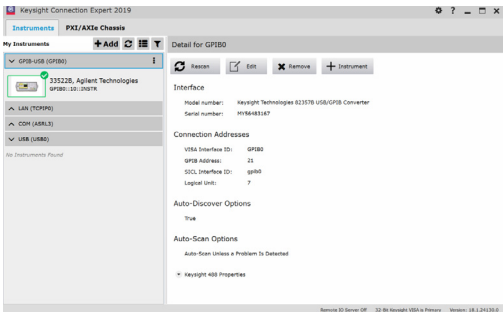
Keysight Connection Expert 2019

Instruments PXI/AXIe Chassis

My Instruments + Add

GPIB-USB (GPIB0)

33522B, Agilent Technologies
GPIB0::10::INSTR

LAN (TCPIP0)

COM (ASRL3)

USB (USB0)

No Instruments Found

Detail for GPIB0

Rescan Edit Remove + Instrument

Interface

Model number: Keysight Technologies 82357B USB/GPIB Converter
Serial number: MY56483167

Connection Addresses

VISA Interface ID: GPIB0
GPIB Address: 21
SICL Interface ID: gpib0
Logical Unit: 7

Auto-Discover Options

True

Auto-Scan Options

Auto-Scan Unless a Problem Is Detected

Keysight 488 Properties

Remote IO Server Off 32-Bit Keysight VISA is Primary Version: 18.1.24130.0